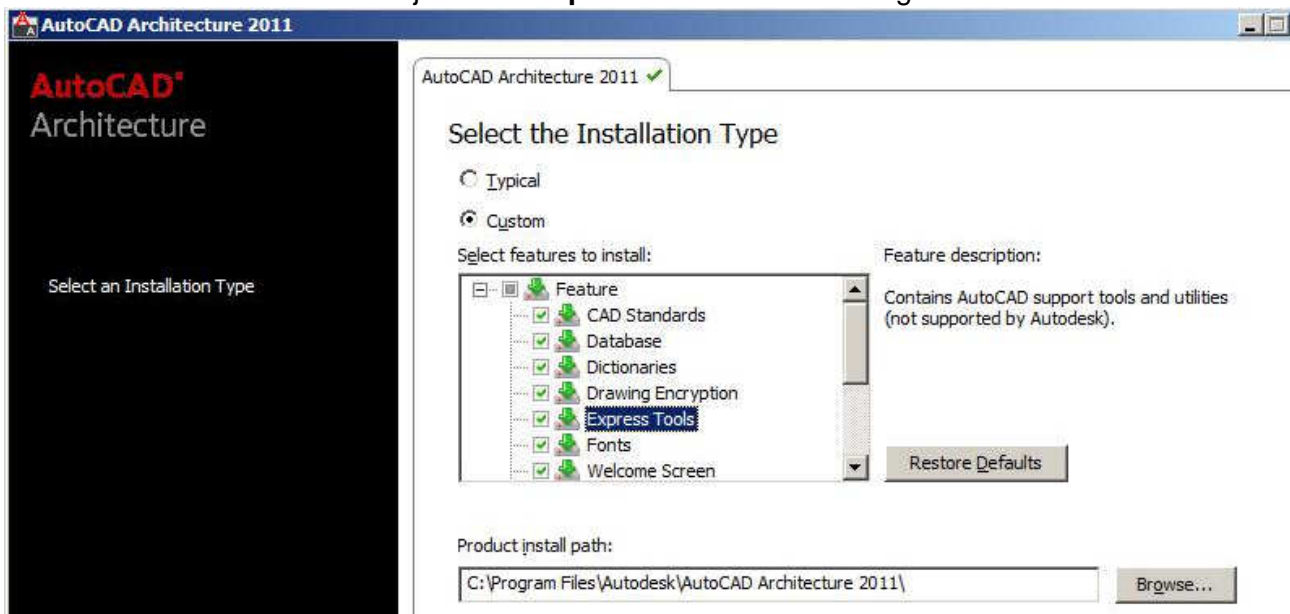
AutoCAD Architecture 2011

AutoCAD®
Architecture

Select an Installation Type

AutoCAD Architecture 2011 ✔

Select the Installation Type

Typical

Custom

Select features to install:

Feature
CAD Standards
Database
Dictionaries
Drawing Encryption
Express Tools
Fonts
Welcome Screen

Feature description:

Contains AutoCAD support tools and utilities (not supported by Autodesk).

Restore Defaults

Product install path:

C:\Program Files\Autodesk\AutoCAD Architecture 2011\

Browse...